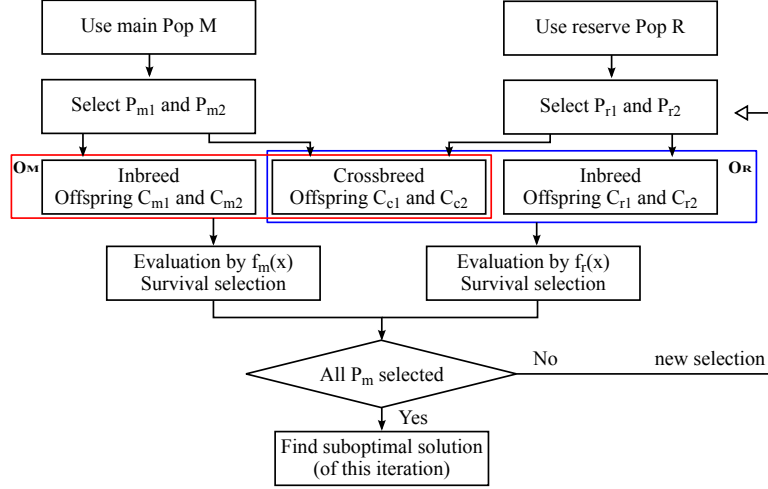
Use main Pop M

Use reserve Pop R

Select $P_{m1}$ and $P_{m2}$

Select $P_{r1}$ and $P_{r2}$

$O_M$

Inbreed
Offspring $C_{m1}$ and $C_{m2}$

Crossbreed
Offspring $C_{c1}$ and $C_{c2}$

Inbreed
Offspring $C_{r1}$ and $C_{r2}$

$O_R$

Evaluation by $f_m(x)$
Survival selection

Evaluation by $f_r(x)$
Survival selection

All $P_m$ selected

No

new selection

Yes

Find suboptimal solution
(of this iteration)